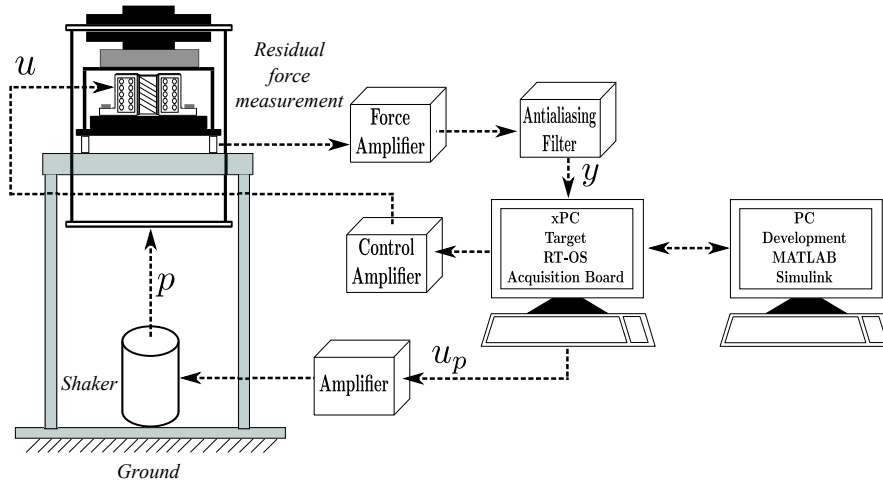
$u$

Residual force measurement

Force Amplifier

Antialiasing Filter

$y$

Control Amplifier

xPC Target RT-OS Acquisition Board

PC Development MATLAB Simulink

$p$

Shaker

Amplifier

$u_p$

Ground